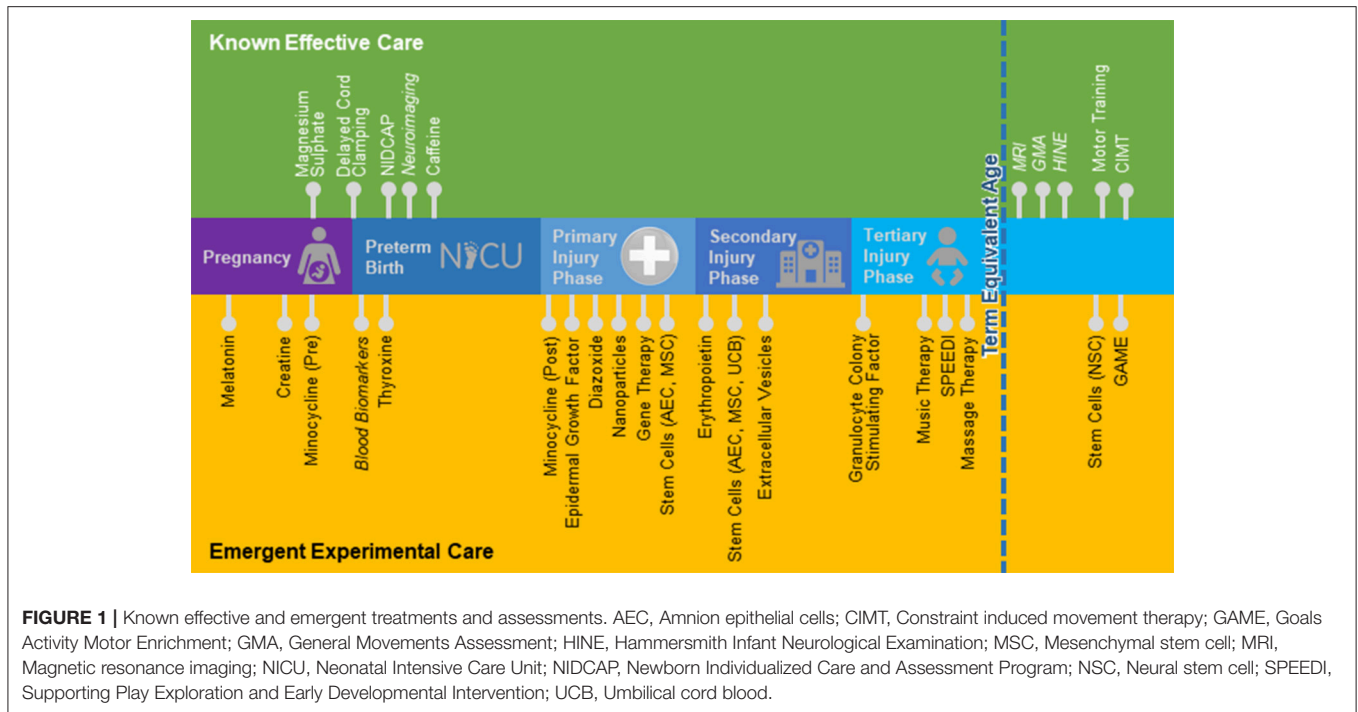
Known Effective Care

Magnesium Sulphate
Delayed Cord Clamping
NIDCAP
*Neuroimaging*
Caffeine

Term Equivalent Age

*MRI*
*GMA*
*HINE*
Motor Training
CIMT

Pregnancy
Preterm Birth
NICU
Primary Injury Phase
Secondary Injury Phase
Tertiary Injury Phase

Melatonin
Creatine
Minocycline (Pre)
*Blood Biomarkers*
Thyroxine
Minocycline (Post)
Epidermal Growth Factor
Diazoxide
Nanoparticles
Gene Therapy
Stem Cells (AEC, MSC)
Erythropoietin
Stem Cells (AEC, MSC, UCB)
Extracellular Vesicles
Granulocyte Colony Stimulating Factor
Music Therapy
SPEEDI
Massage Therapy
Stem Cells (NSC)
GAME

Emergent Experimental Care

**FIGURE 1 |** Known effective and emergent treatments and assessments. AEC, Amnion epithelial cells; CIMT, Constraint induced movement therapy; GAME, Goals Activity Motor Enrichment; GMA, General Movements Assessment; HINE, Hammersmith Infant Neurological Examination; MSC, Mesenchymal stem cell; MRI, Magnetic resonance imaging; NICU, Neonatal Intensive Care Unit; NIDCAP, Newborn Individualized Care and Assessment Program; NSC, Neural stem cell; SPEEDI, Supporting Play Exploration and Early Developmental Intervention; UCB, Umbilical cord blood.